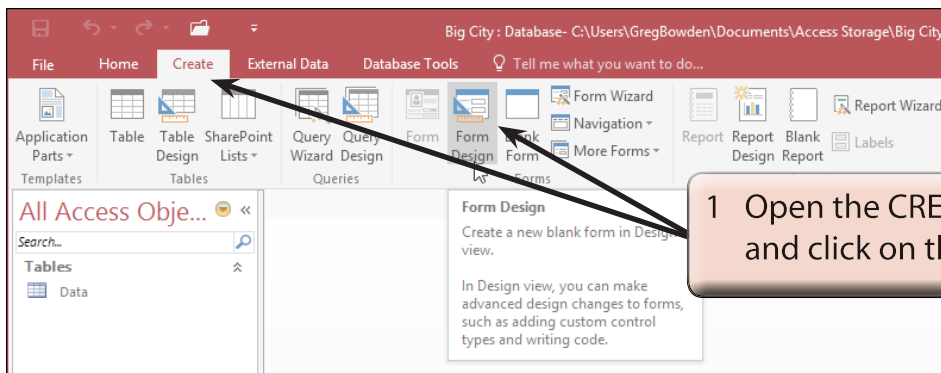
Big City : Database- C:\Users\GregBowden\Documents\Access Storage\Big City

File Home Create External Data Database Tools Tell me what you want to do...

Application Parts Templates

Table Table Design SharePoint Lists Tables

Query Wizard Query Design Queries

Form Form Design Blank Form Form Wizard Navigation More Forms Forms

Report Report Design Blank Report Report Wizard Labels

All Access Obje...

Search...

Tables

Data

Form Design

Create a new blank form in Design view.

In Design view, you can make advanced design changes to forms, such as adding custom control types and writing code.

1 Open the CRE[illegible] and click on th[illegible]